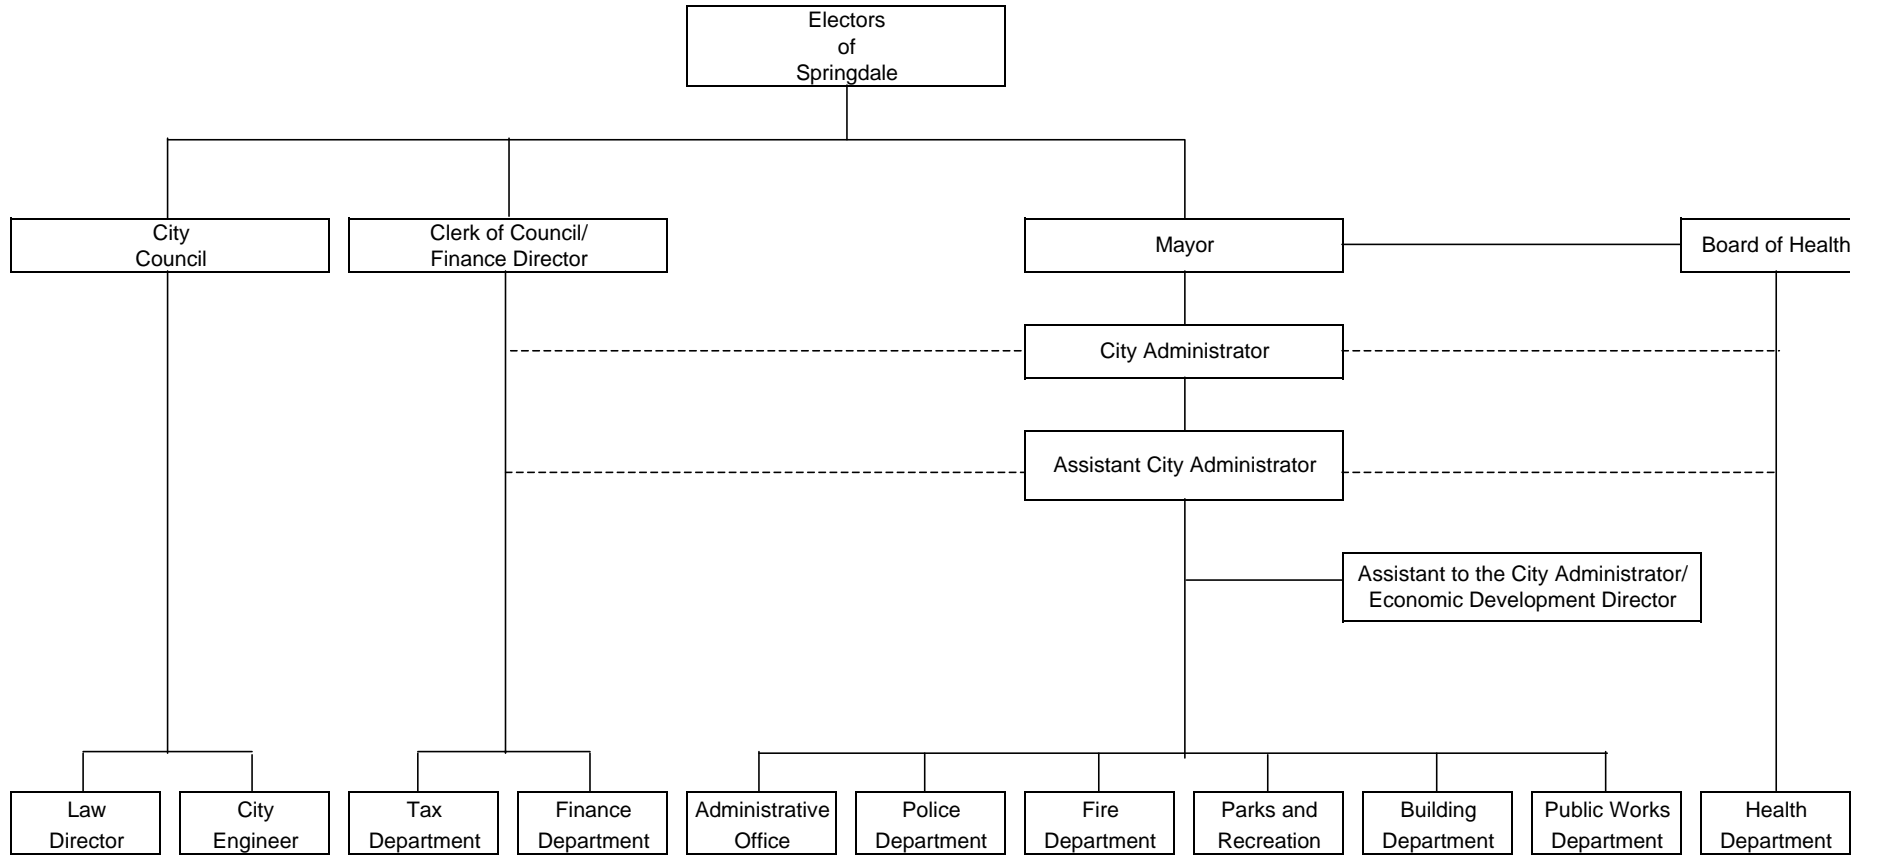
Electors of Springdale

City Council

Clerk of Council/ Finance Director

Mayor

Board of Health

City Administrator

Assistant City Administrator

Assistant to the City Administrator/ Economic Development Director

Law Director

City Engineer

Tax Department

Finance Department

Administrative Office

Police Department

Fire Department

Parks and Recreation

Building Department

Public Works Department

Health Department